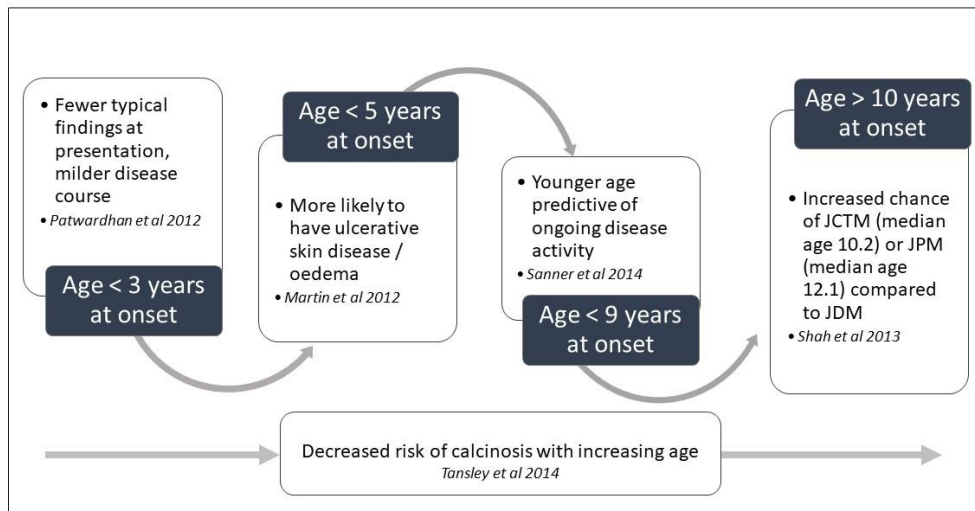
• Fewer typical findings at presentation, milder disease course

• *Patwardhan et al 2012*

Age < 3 years at onset

Age < 5 years at onset

• More likely to have ulcerative skin disease / oedema

• *Martin et al 2012*

• Younger age predictive of ongoing disease activity

• *Sanner et al 2014*

Age < 9 years at onset

Age > 10 years at onset

• Increased chance of JCTM (median age 10.2) or JPM (median age 12.1) compared to JDM

• *Shah et al 2013*

Decreased risk of calcinosis with increasing age

*Tansley et al 2014*